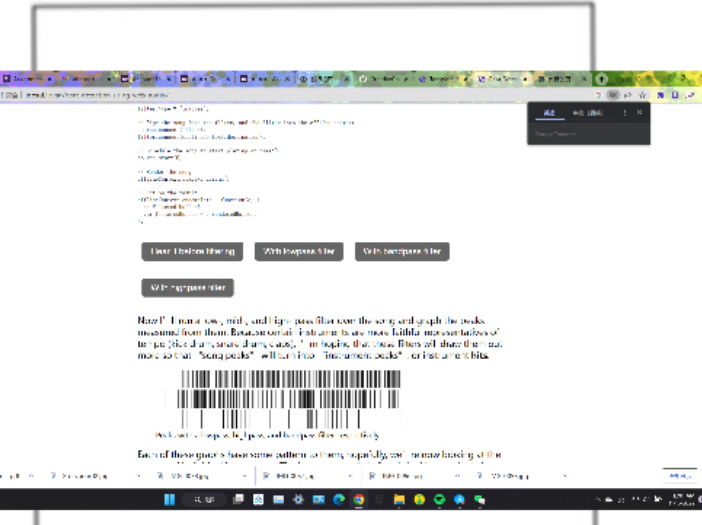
Hear it before filtering

With lowpass filter

With bandpass filter

With highpass filter

Now I'll run a lowpass, bandpass, and highpass filter over the song and graph the peaks measured from them. Because certain instruments are more faithful representatives of tempo (kick drum, snare drum, bass), I'm hoping that these filters will draw them out more so that "song peaks" will turn into "instrument peaks" or instrument hits.

Peaks with lowpass, highpass, and bandpass filters, respectively

Each of these graphs has some pattern to them, hopefully we're now looking at the